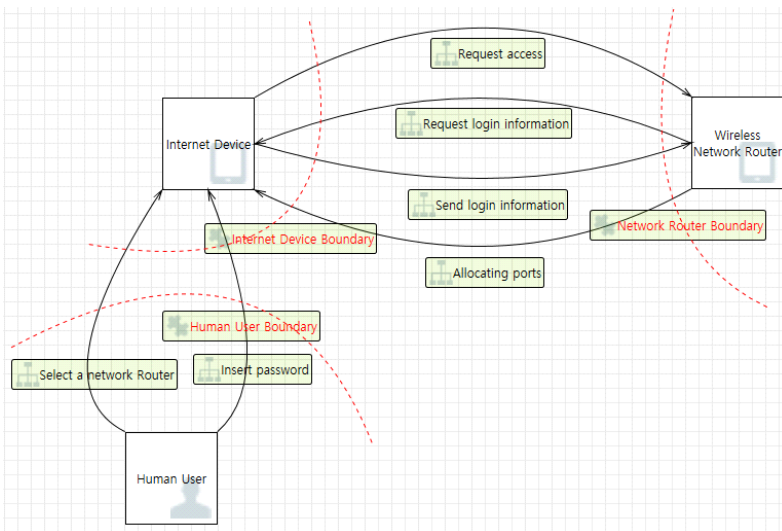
Request access

Internet Device

Request login information

Wireless Network Router

Send login information

Network Router Boundary

Internet Device Boundary

Allocating ports

Human User Boundary

Select a network Router

Insert password

Human User